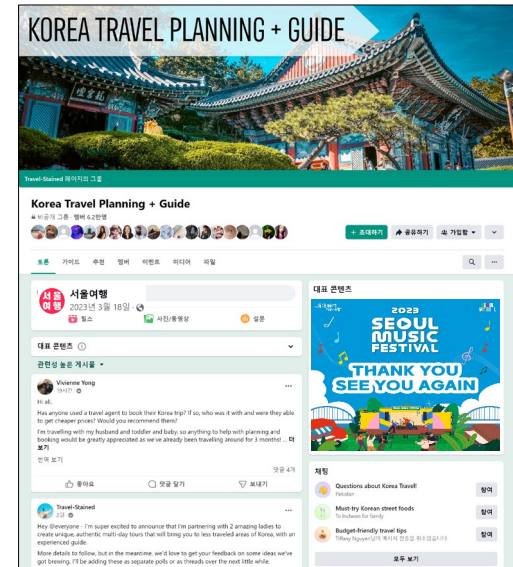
KOREA TRAVEL PLANNING + GUIDE

Travel-Stained 페이지의 그룹

Korea Travel Planning + Guide

비공개 그룹 · 멤버 6.2천명

+ 초대하기
공유하기
가입함

토론 가이드 추천 멤버 이벤트 미디어 파일

서울 여행

서울여행
2023년 3월 18일 ·

릴스
사진/동영상
설문

대표 콘텐츠

관련성 높은 게시물

Vivienne Yong
9시간

Hi all,
Has anyone used a travel agent to book their Korea trip? If so, who was it with and were they able to get cheaper prices? Would you recommend them?
I'm travelling with my husband and toddler and baby, so anything to help with planning and booking would be greatly appreciated as we've already been travelling around for 3 months! ... 더 보기

번역 보기

댓글 4개

좋아요
댓글 달기
보내기

Travel-Stained
2일

Hey @everyone - I'm super excited to announce that I'm partnering with 2 amazing ladies to create unique, authentic multi-day tours that will bring you to less traveled areas of Korea, with an experienced guide.
More details to follow, but in the meantime, we'd love to get your feedback on some ideas we've got brewing. I'll be adding these as separate polls or as threads over the next little while.

대표 콘텐츠

2023
SEOUL MUSIC FESTIVAL
THANK YOU SEE YOU AGAIN

채팅

Questions about Korea Travel!
Pakistan
참여

Must-try Korean street foods
To Inchwon for Sandy
참여

Budget-friendly travel tips
Tiffany Nguyen
참여

모두 보기